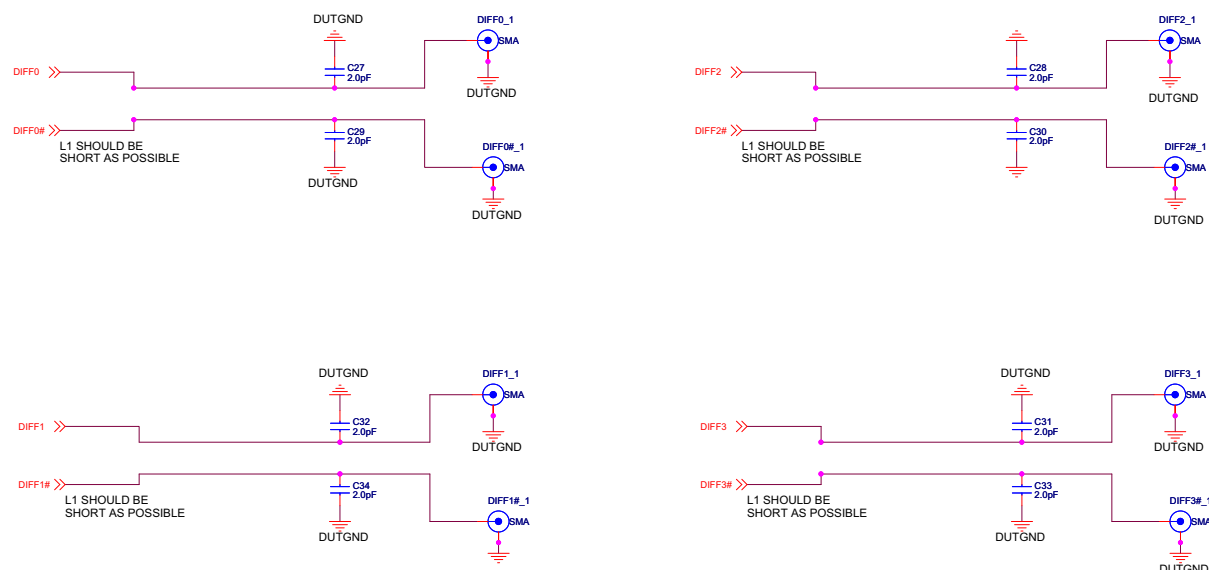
DUTGND

DIFF0_1

SMA

DIFF0

C27
2.0pF

DUTGND

DIFF0#

L1 SHOULD BE
SHORT AS POSSIBLE

C29
2.0pF

DUTGND

DIFF0#_1

SMA

DUTGND

DIFF2_1

SMA

DIFF2

C28
2.0pF

DUTGND

DIFF2#

L1 SHOULD BE
SHORT AS POSSIBLE

C30
2.0pF

DIFF2#_1

SMA

DUTGND

DUTGND

DIFF1_1

SMA

DIFF1

C32
2.0pF

DUTGND

DIFF1#

L1 SHOULD BE
SHORT AS POSSIBLE

C34
2.0pF

DUTGND

DIFF1#_1

SMA

DUTGND

DIFF3_1

SMA

DIFF3

C31
2.0pF

DUTGND

DIFF3#

L1 SHOULD BE
SHORT AS POSSIBLE

C33
2.0pF

DUTGND

DIFF3#_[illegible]

SMA

DUTGN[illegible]